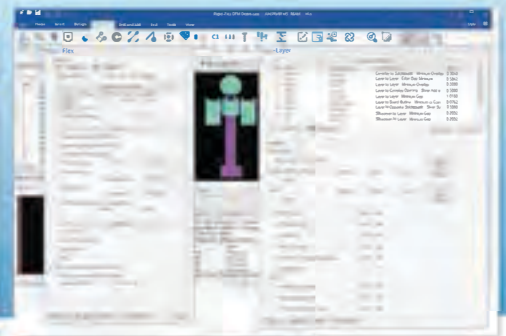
Flex

Layer

C1

Lateral to Lateral Minimum Overlap 2.5000
Layer to Layer Edge Step Minimum 0.5000
Layer to Layer Minimum Overlap 0.2000
Layer to Overlap Opening Minimum 0.1000
Layer to Layer Minimum Gap 1.0750
Layer to Board Outline Minimum 0.0750
Layer to Opening Minimum 0.0250
Minimum to Layer Minimum Gap 0.0050